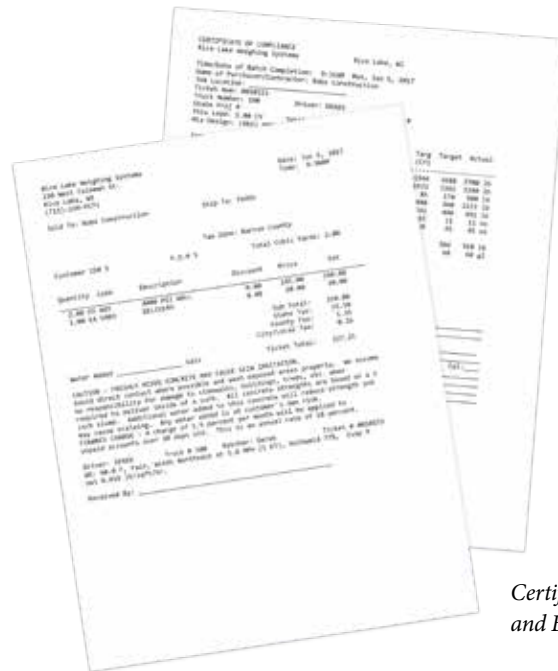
CERTIFICATE OF COMPLIANCE
Rice Lake Weighing Systems

Rice Lake, WI

Time/Date of Batch Completion: 9:30AM Mon, Jun 5, 2017
Name of Purchaser/Contractor: Bobs Construction
Job Location:
Ticket Num: #058213
Truck Number: 100
Driver: 36669
State Pref #
Mix Load: 3.00 CY
Mix Design: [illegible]

Targ
Target
Actual

Rice Lake Weighing Systems
230 West Coleman St.
Rice Lake, WI
(715)-234-9171

Date: Jun 5, 2017
Time: 9:30AM

Sold To: Bobs Construction

Ship To: 79400

Tax Zone: Barron County

Total Cubic Yards: 3.00

Customer ID# 5

| Quantity | Code | Description | Discount | Price | Ext |
|---|---|---|---|---|---|
| 3.00 CY | 4000 | 4000 PSI 40G | 0.00 | 100.00 | 300.00 |
| 3.00 EA | 5001 | DELIVERY | 0.00 | 10.00 | 30.00 |

Sub Total: 330.00
State Tax: 16.50
County Tax: 1.65
City/Local Tax: 0.16

Ticket Total: 348.31

Water Added: ________ GALS

CAUTION - FRESHLY MIXED CONCRETE MAY CAUSE SKIN IRRITATION. We assume no responsibility for damage to sidewalks, buildings, trees, etc. when required to deliver inside of a curb. All concrete strengths are based on a 4 inch slump. Additional water added to this concrete will reduce strength and may cause cracking. Any water added is at customer's own risk. FINANCE CHARGE : A charge of 1.5 percent per month will be applied to unpaid accounts over 30 days old. This is an annual rate of 18 percent.

Driver: 36669 Truck # 100 Batcher: Dates Ticket # #058213
WX: 60.0 F, Fair, Winds Northeast at 5.0 MPH (5 KT), Humidity 73%, Snow 0 cm 0.015 (Eric/5/h)

Received By: ________________

Certi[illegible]
and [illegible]